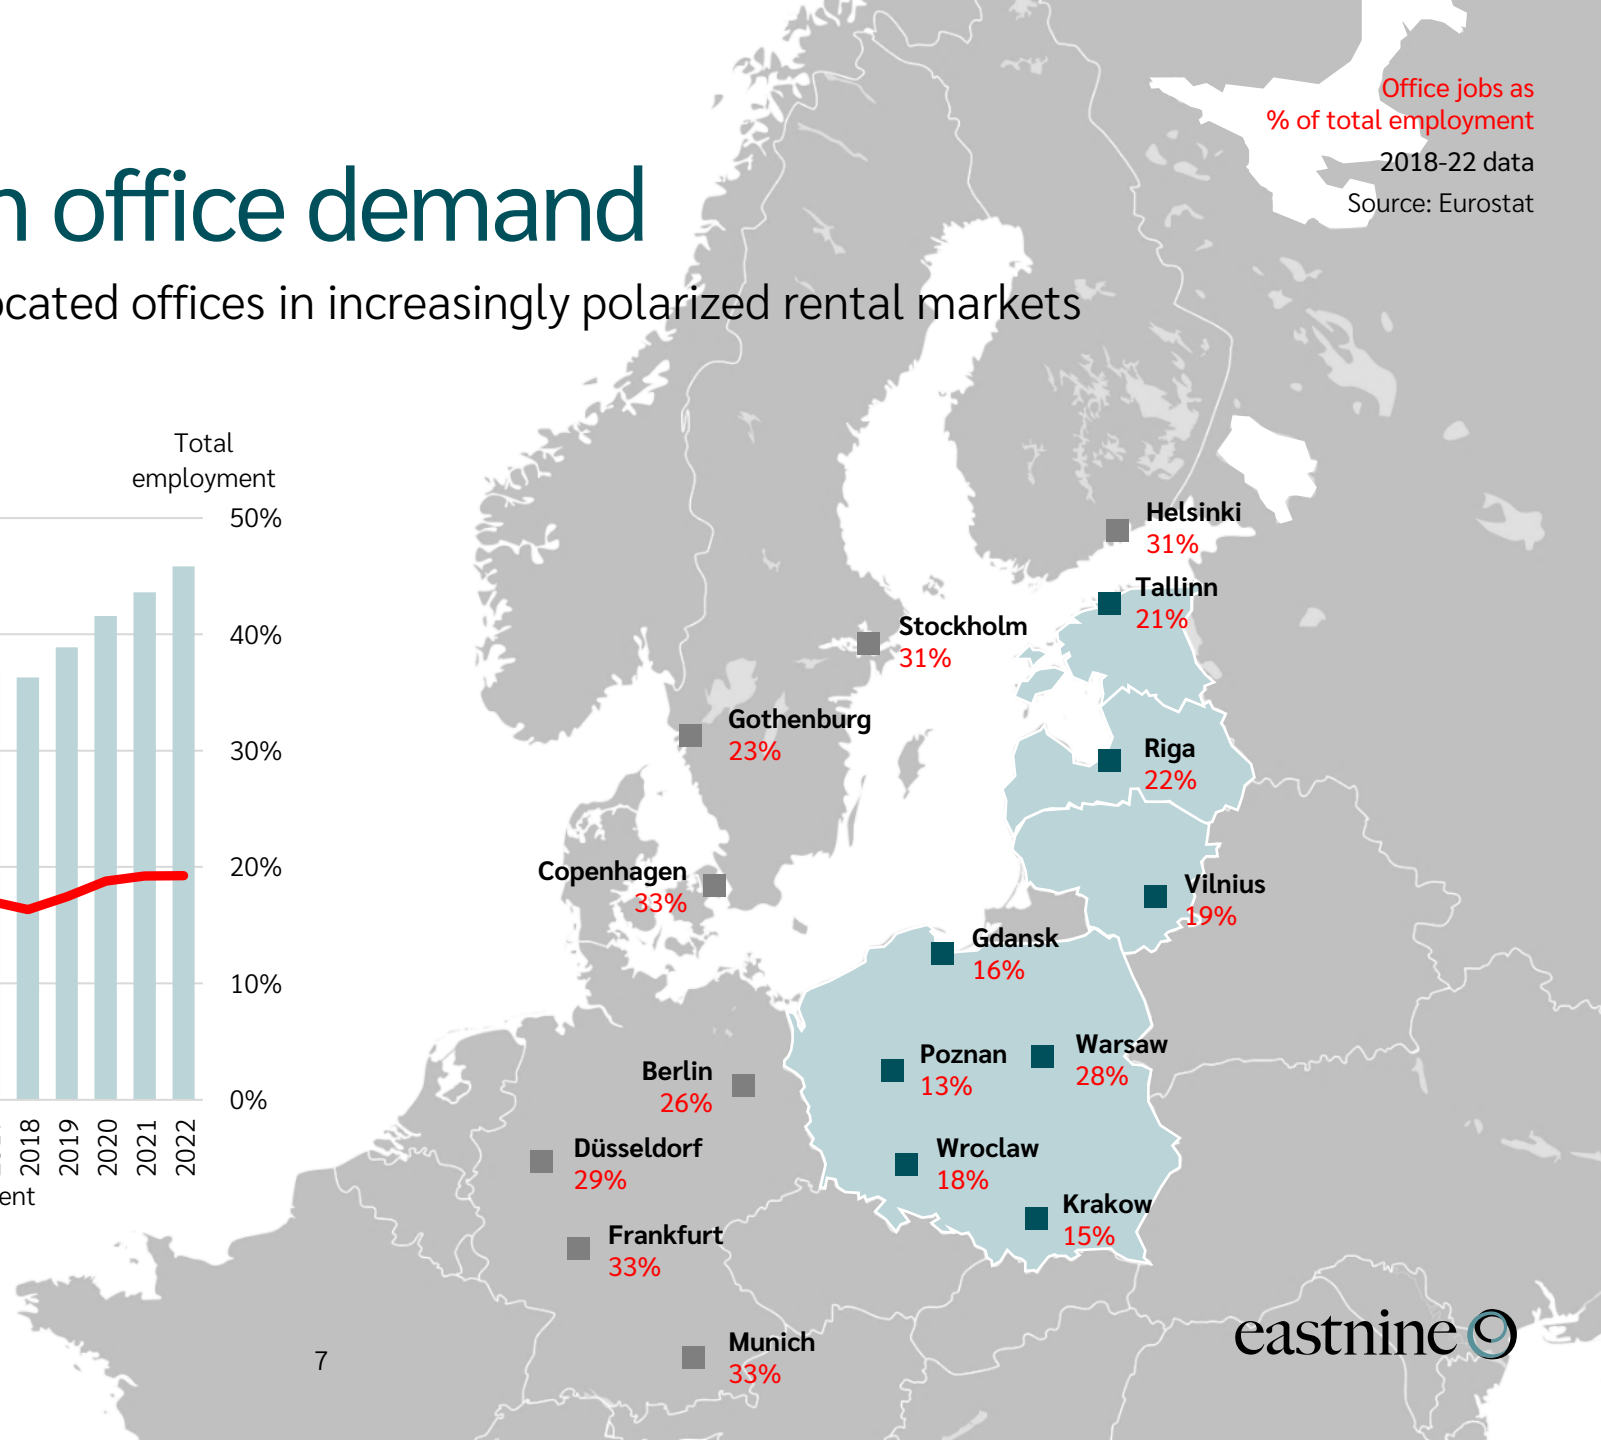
n office demand

ocated offices in increasingly polarized rental markets

Total employment

50%
40%
30%
20%
10%
0%

2018
2019
2020
2021
2022

ent

Office jobs as
% of total employment
2018-22 data
Source: Eurostat

Helsinki
31%

Tallinn
21%

Stockholm
31%

Gothenburg
23%

Riga
22%

Copenhagen
33%

Vilnius
19%

Gdansk
16%

Poznan
13%

Warsaw
28%

Berlin
26%

Düsseldorf
29%

Wroclaw
18%

Krakow
15%

Frankfurt
33%

Munich
33%

7

eastnine